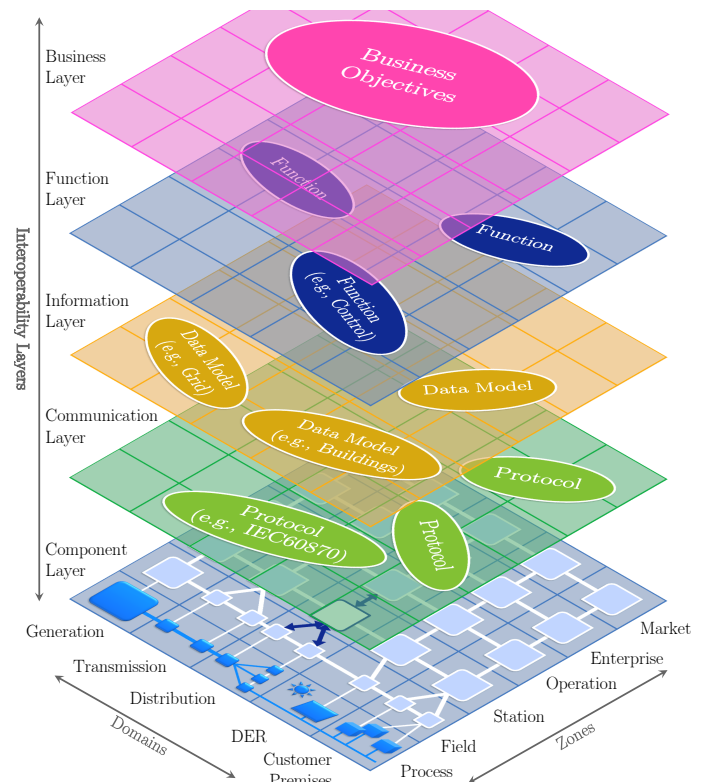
Business Layer

Function Layer

Information Layer

Communication Layer

Component Layer

Interoperability Layers

Business Objectives

Function

Function

Function (e.g., Control)

Data Model (e.g., Grid)

Data Model

Data Model (e.g., Buildings)

Protocol

Protocol (e.g., IEC60870)

Protocol

Generation

Transmission

Distribution

DER

Customer Premises

Domains

Process

Field

Station

Operation

Enterprise

Market

Zones